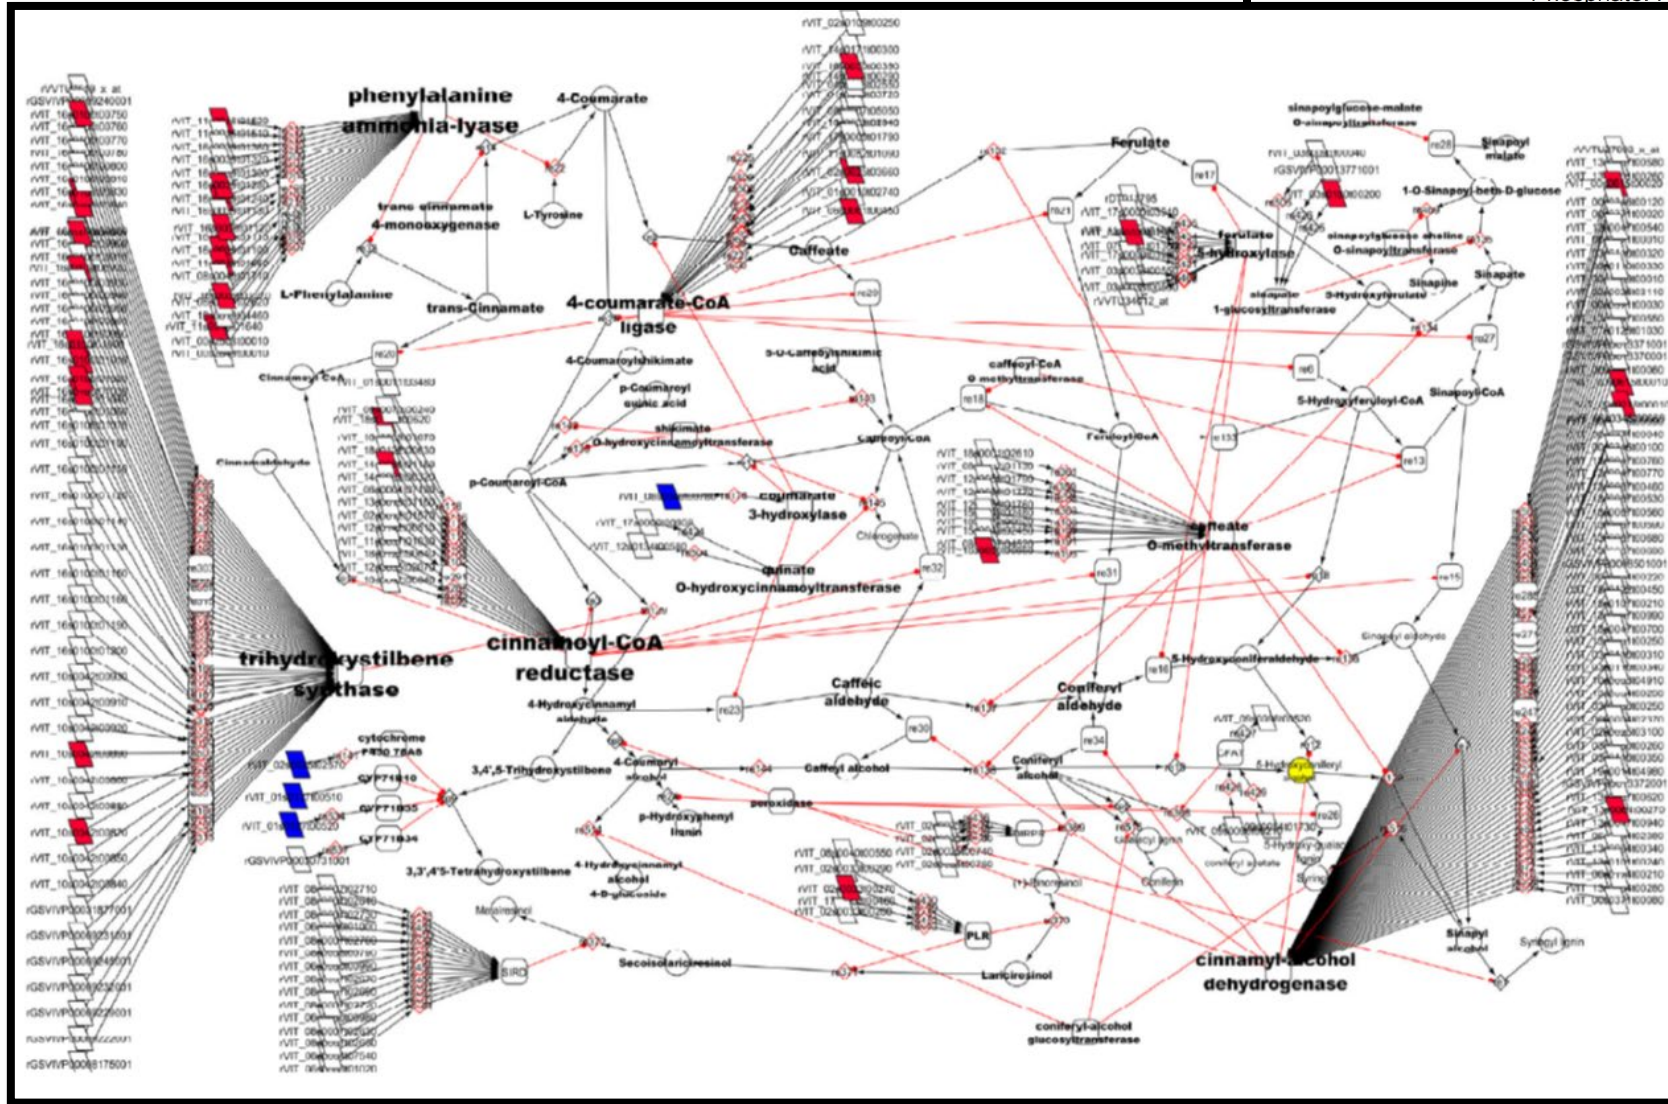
phenylalanine ammonia-lyase

4-Coumarate

trans cinnamate 4-monooxygenase

L-Tyrosine

L-Phenylalanine

trans-Cinnamate

4-coumarate-CoA ligase

Caffeate

Ferulate

sinapoylglucose-malate O-sinapoyltransferase

Sinapyl malate

1-O-Sinapoyl-beta-D-glucose

Ferulate 5-hydroxylase

sinapoylglucose choline O-sinapoyltransferase

Sinapine

Sinapate

sinapate 1-glucosyltransferase

5-Hydroxyferulate

Cinnamoyl-CoA

4-Coumaroylshikimate

5-O-Caffeoylshikimic acid

p-Coumaroyl quinic acid

shikimate O-hydroxycinnamoyltransferase

caffeoyl-CoA O-methyltransferase

Caffeoyl-CoA

Feruloyl-CoA

5-Hydroxyferuloyl-CoA

Sinapoyl-CoA

Cinnamaldehyde

p-Coumaroyl-CoA

coumarate 3-hydroxylase

Chlorogenate

quinate O-hydroxycinnamoyltransferase

caffeate O-methyltransferase

trihydroxystilbene synthase

cinnamoyl-CoA reductase

5-Hydroxyconiferaldehyde

Sinapyl aldehyde

Caffeic aldehyde

Coniferyl aldehyde

4-Hydroxycinnamyl aldehyde

cytochrome P450 78A6

CYP71B10

CYP71B35

CYP71B34

3,4',5-Trihydroxystilbene

4-Coumaryl alcohol

Caffeyl alcohol

Coniferyl alcohol

5-Hydroxyconiferyl

peroxidase

p-Hydroxyphenyl lignin

3,3',4'5-Tetrahydroxystilbene

4-Hydroxycinnamyl alcohol 4-D-glucoside

Coniferin

(+)-Pinoresinol

coniferyl acetate

Syringyl

PLR

Matairesinol

Secoisolariciresinol

Lariciresinol

SIRD

cinnamyl-alcohol dehydrogenase

coniferyl-alcohol glucosyltransferase

Sinapyl alcohol

Syringyl lignin

re28 re27 re26 re6 re13 re15 re16 re17 re18 re20 re23 re29 re30 re31 re32 re33 re34

rGSVIVP00013771001

rGSVIVP00003731001

rVVTU34612_at